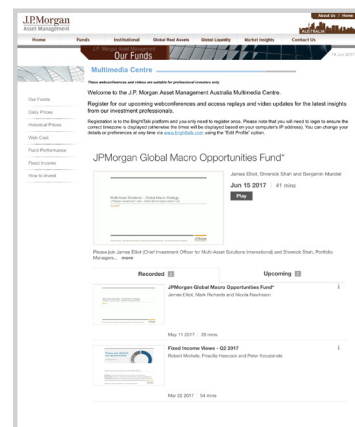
J.P.Morgan
Asset Management

About Us | Home

AUSTRALIA

Home | Funds | Institutional | Global Real Assets | Global Liquidity | Market Insights | Contact Us

J.P. Morgan Asset Management
Our Funds

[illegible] June 2017

Multimedia Centre

These webconferences and videos are suitable for professional investors only

Our Funds
Daily Prices
Historical Prices
Web Cast
Fund Performance
Fixed Income
How to Invest

Welcome to the J.P. Morgan Asset Management Australia Multimedia Centre.

Register for our upcoming webconferences and access replays and video updates for the latest insights from our investment professionals.

Registration is to the BrightTalk platform and you only need to register once. Please note that you will need to login to ensure the correct timezone is displayed (otherwise the times will be displayed based on your computer's IP address). You can change your details or preferences at any time via www.brighttalk.com using the "Edit Profile" option.

JPMorgan Global Macro Opportunities Fund*

Multi-Asset Solutions – Global Macro Strategy

James Elliot, Shrenick Shah and Benjamin Mandel

Jun 15 2017 | 41 mins

Play

Please join James Elliot (Chief Investment Officer for Multi-Asset Solutions International) and Shrenick Shah, Portfolio Managers,... more

Recorded

Upcoming

JPMorgan Global Macro Opportunities Fund*
James Elliot, Mark Richards and Nicola Rawlinson

May 11 2017 | 39 mins

Fixed Income Views - Q2 2017
Robert Michele, Priscilla Hancock and Peter Kocubinski

Mar 22 2017 | 54 mins